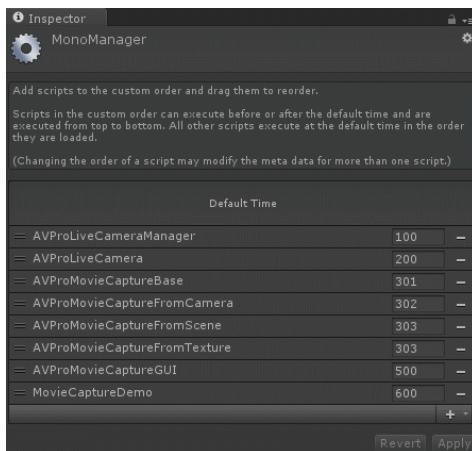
Inspector

MonoManager

Add scripts to the custom order and drag them to reorder.

Scripts in the custom order can execute before or after the default time and are executed from top to bottom. All other scripts execute at the default time in the order they are loaded.

(Changing the order of a script may modify the meta data for more than one script.)

Default Time

| | | |
|---|---|---|
| AVProLiveCameraManager | 100 | – |
| AVProLiveCamera | 200 | – |
| AVProMovieCaptureBase | 301 | – |
| AVProMovieCaptureFromCamera | 302 | – |
| AVProMovieCaptureFromScene | 303 | – |
| AVProMovieCaptureFromTexture | 303 | – |
| AVProMovieCaptureGUI | 500 | – |
| MovieCaptureDemo | 600 | – |

+

Revert Apply